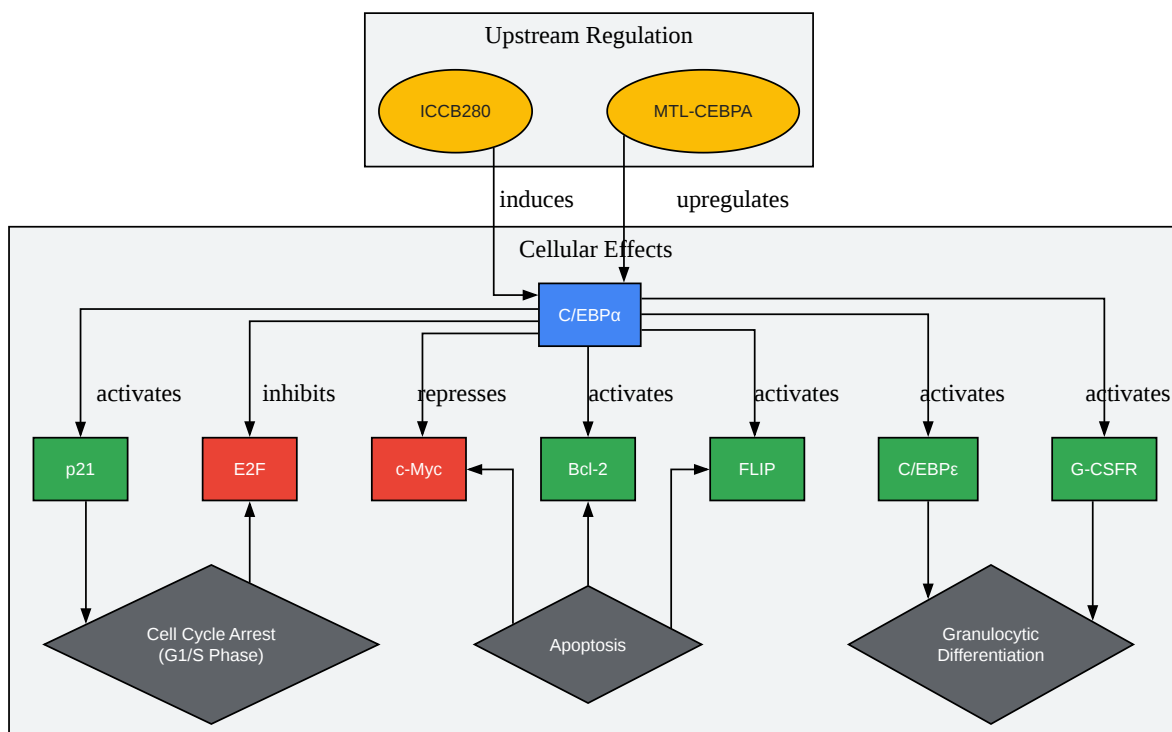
Upstream Regulation

ICCB280

MTL-CEBPA

induces

upregulates

Cellular Effects

C/EBPα

activates

inhibits

represses

activates

activates

activates

activates

p21

E2F

c-Myc

Bcl-2

FLIP

C/EBPε

G-CSFR

Cell Cycle Arrest (G1/S Phase)

Apoptosis

Granulocytic Differentiation